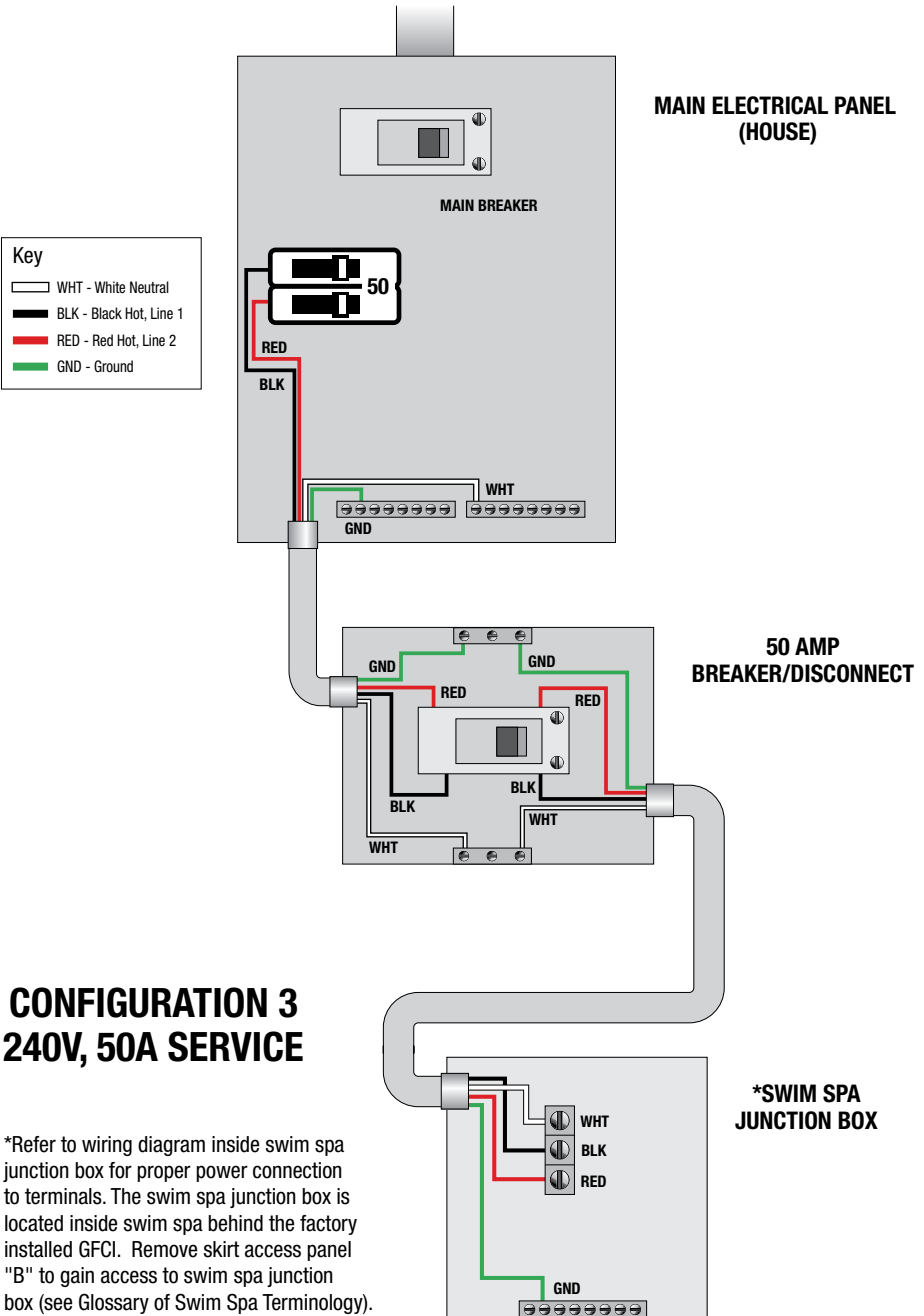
MAIN ELECTRICAL PANEL (HOUSE)

MAIN BREAKER

Key
WHT - White Neutral
BLK - Black Hot, Line 1
RED - Red Hot, Line 2
GND - Ground

50

RED
BLK

WHT
GND

50 AMP BREAKER/DISCONNECT

GND
GND
RED
RED
BLK
BLK
WHT
WHT

CONFIGURATION 3
240V, 50A SERVICE

*SWIM SPA JUNCTION BOX

WHT
BLK
RED

GND

*Refer to wiring diagram inside swim spa junction box for proper power connection to terminals. The swim spa junction box is located inside swim spa behind the factory installed GFCI. Remove skirt access panel "B" to gain access to swim spa junction box (see Glossary of Swim Spa Terminology).